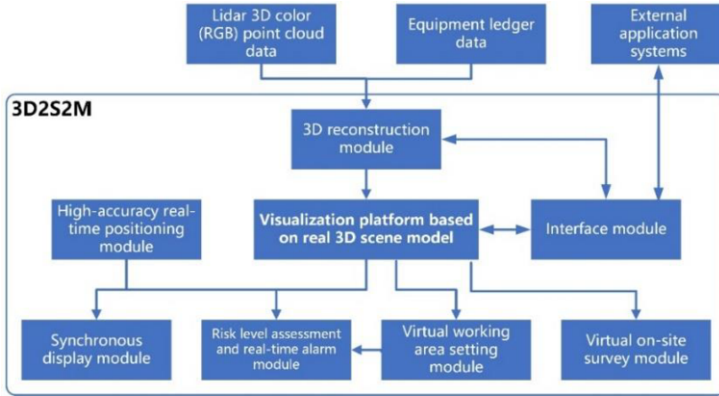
Lidar 3D color (RGB) point cloud data

Equipment ledger data

External application systems

3D2S2M

3D reconstruction module

High-accuracy real-time positioning module

Visualization platform based on real 3D scene model

Interface module

Synchronous display module

Risk level assessment and real-time alarm module

Virtual working area setting module

Virtual on-site survey module